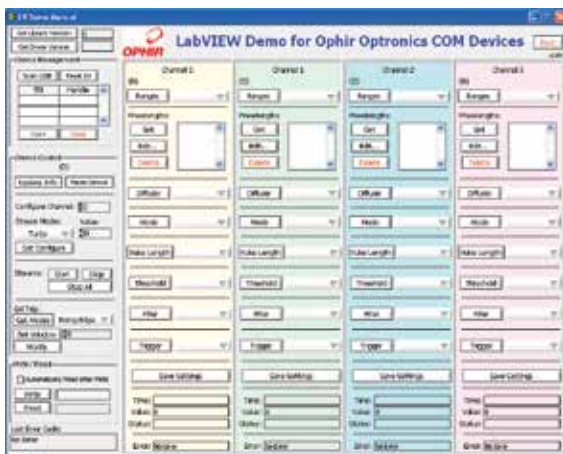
OPHIR

LabVIEW Demo for Ophir Optronics COM Devices

Exit

Get Library Version
Get Driver Version

Device Management

Scan USB
Reset All

SN
Handle

Open
Close

Device Control

Display Info
Maintenance

Configure Channel

Stream Mode:
Value

Turbo

Get Configure

Streams:
Start
Stop
Stop All

Ext Trig

Get Modes

Set Window

Modify

Write/Read

Automatically Read after Write

Write
Read

Last Error Code

No Error

Channel 0

Ranges

Wavelengths

Get

Edit...

Delete

Diffuser

Mode

Pulse Length

Threshold

Filter

Trigger

Save Settings

Time
Value
Status

Error
No Error

Channel 1

Ranges

Wavelengths

Get

Edit...

Delete

Diffuser

Mode

Pulse Length

Threshold

Filter

Trigger

Save Settings

Time
Value
Status

Error
No Error

Channel 2

Ranges

Wavelengths

Get

Edit...

Delete

Diffuser

Mode

Pulse Length

Threshold

Filter

Trigger

Save Settings

Time
Value
Status

Error
No Error

Channel 3

Ranges

Wavelengths

Get

Edit...

Delete

Diffuser

Mode

Pulse Length

Threshold

Filter

Trigger

Save Settings

Time
Value
Status

Error
No Error